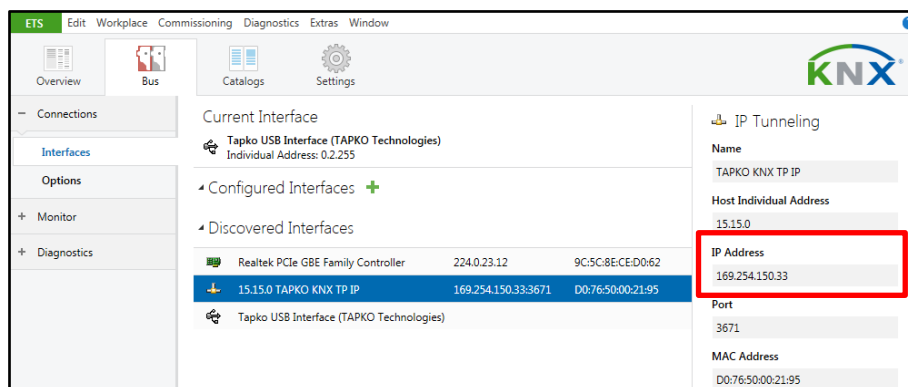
ETS Edit Workplace Commissioning Diagnostics Extras Window

Overview Bus Catalogs Settings

KNX

− Connections
Interfaces
Options
+ Monitor
+ Diagnostics

Current Interface
Tapko USB Interface (TAPKO Technologies)
Individual Address: 0.2.255

Configured Interfaces +

Discovered Interfaces

| | | |
|---|---|---|
| Realtek PCIe GBE Family Controller | 224.0.23.12 | 9C:5C:8E:CE:D0:62 |
| 15.15.0 TAPKO KNX TP IP | 169.254.150.33:3671 | D0:76:50:00:21:95 |
| Tapko USB Interface (TAPKO Technologies) | | |

IP Tunneling
Name
TAPKO KNX TP IP
Host Individual Address
15.15.0
IP Address
169.254.150.33
Port
3671
MAC Address
D0:76:50:00:21:95